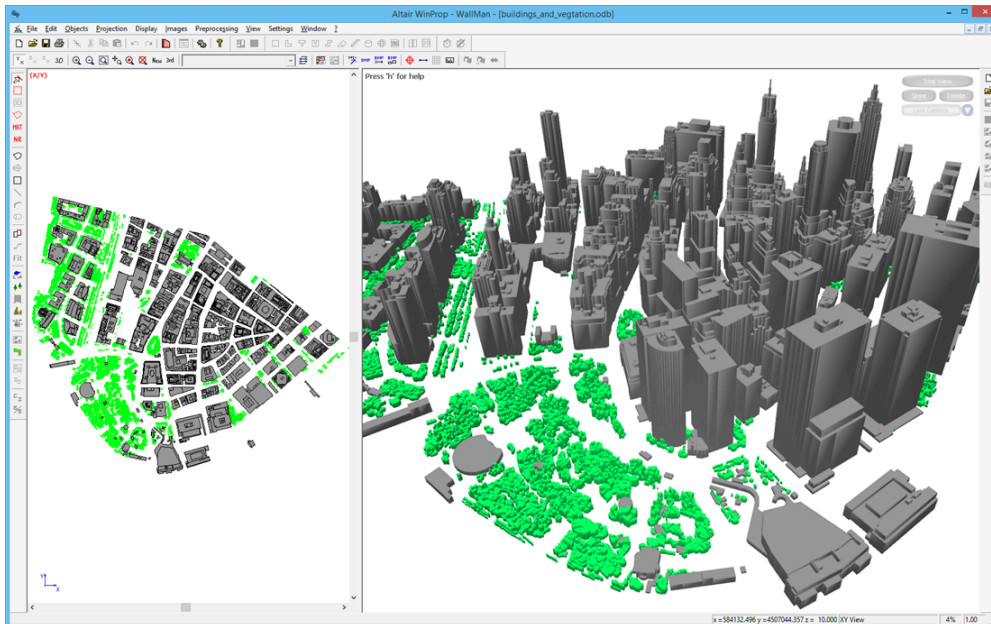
Altair WinProp - WallMan - [buildings_and_vegtation.odb]

File Edit Objects Projection Display Images Preprocessing View Settings Window ?

3D

(X/Y)

Press 'h' for help

Total View

Store

Delete

HIT

NR

Fit

x = 584132.496 y = 4507044.357 z = 10.000 XY View

4%

1.00